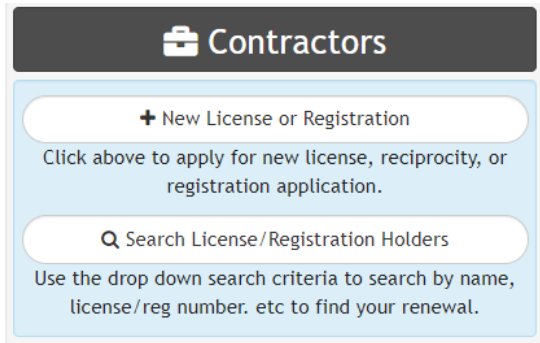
Contractors

New License or Registration

Click above to apply for new license, reciprocity, or registration application.

Search License/Registration Holders

Use the drop down search criteria to search by name, license/reg number. etc to find your renewal.